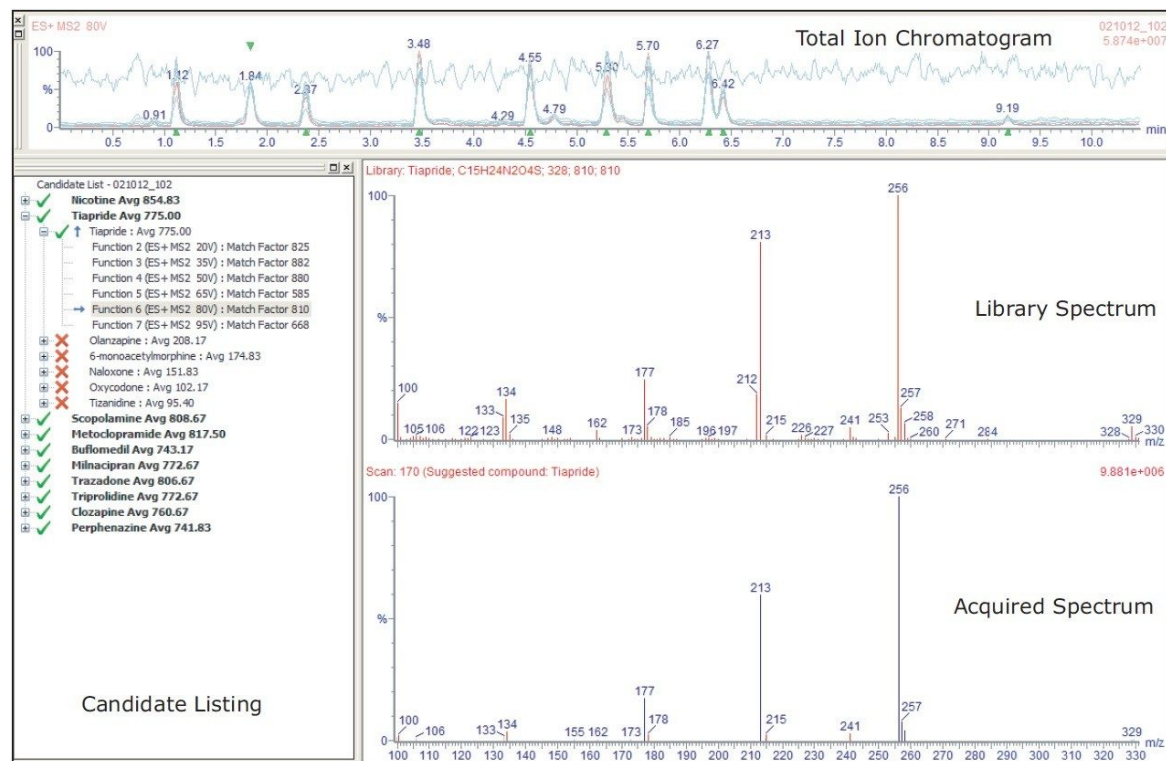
ES+ MS2 80V

021012_102
5.874e+007

Total Ion Chromatogram

100
%
0

3.48
1.12
1.84
2.37
0.91
4.55
5.30
5.70
6.27
6.42
4.29
4.79
9.19

0.5 1.0 1.5 2.0 2.5 3.0 3.5 4.0 4.5 5.0 5.5 6.0 6.5 7.0 7.5 8.0 8.5 9.0 9.5 10.0 min

Candidate List - 021012_102
Nicotine Avg 854.83
Tiapride Avg 775.00
Tiapride : Avg 775.00
Function 2 (ES+ MS2 20V) : Match Factor 825
Function 3 (ES+ MS2 35V) : Match Factor 882
Function 4 (ES+ MS2 50V) : Match Factor 880
Function 5 (ES+ MS2 65V) : Match Factor 585
Function 6 (ES+ MS2 80V) : Match Factor 810
Function 7 (ES+ MS2 95V) : Match Factor 668
Olanzapine : Avg 208.17
6-monoacetylmorphine : Avg 174.83
Naloxone : Avg 151.83
Oxycodone : Avg 102.17
Tizanidine : Avg 95.40
Scopolamine Avg 808.67
Metoclopramide Avg 817.50
Buflomedil Avg 743.17
Milnacipran Avg 772.67
Trazadone Avg 806.67
Triprolidine Avg 772.67
Clozapine Avg 760.67
Perphenazine Avg 741.83

Candidate Listing

Library: Tiapride; C15H24N2O4S; 328; 810; 810

100
%
0

Library Spectrum

256
213
177
212
257
134
133
135
178
100
105 106
122 123
148
162
173
185
196 197
215
226 227
241
253
258
260
271
284
329
328
330
m/z

Scan: 170 (Suggested compound: Tiapride)

9.881e+006

100
%
0

Acquired Spectrum

256
213
177
100
106
133 134
155 162
173
178
215
241
257
329
m/z

100 110 120 130 140 150 160 170 180 190 200 210 220 230 240 250 260 270 280 290 300 310 320 330